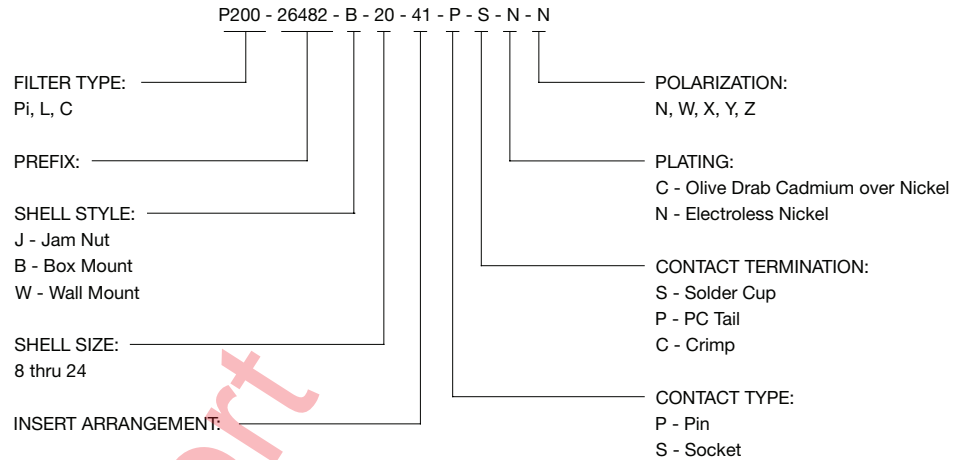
P200 - 26482 - B - 20 - 41 - P - S - N - N

FILTER TYPE:
Pi, L, C

PREFIX:

SHELL STYLE:
J - Jam Nut
B - Box Mount
W - Wall Mount

SHELL SIZE:
8 thru 24

INSERT ARRANGEMENT:

POLARIZATION:
N, W, X, Y, Z

PLATING:
C - Olive Drab Cadmium over Nickel
N - Electroless Nickel

CONTACT TERMINATION:
S - Solder Cup
P - PC Tail
C - Crimp

CONTACT TYPE:
P - Pin
S - Socket